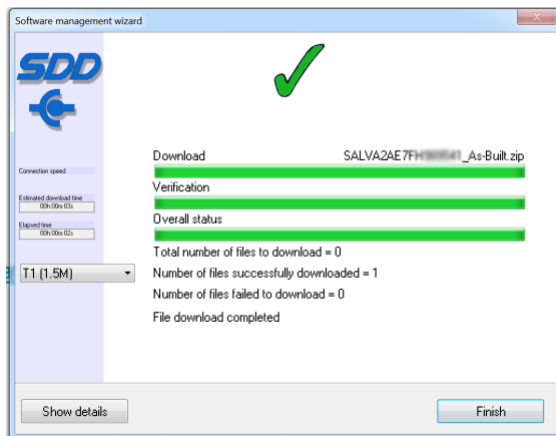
Software management wizard

SDD

Connection speed

Estimated download time
00h:00m:03s

Elapsed time
00h:00m:02s

T1 (1.5M)

Download
SALVA2AE7F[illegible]_As-Built.zip

Verification

Overall status

Total number of files to download = 0

Number of files successfully downloaded = 1

Number of files failed to download = 0

File download completed

Show details

Finish